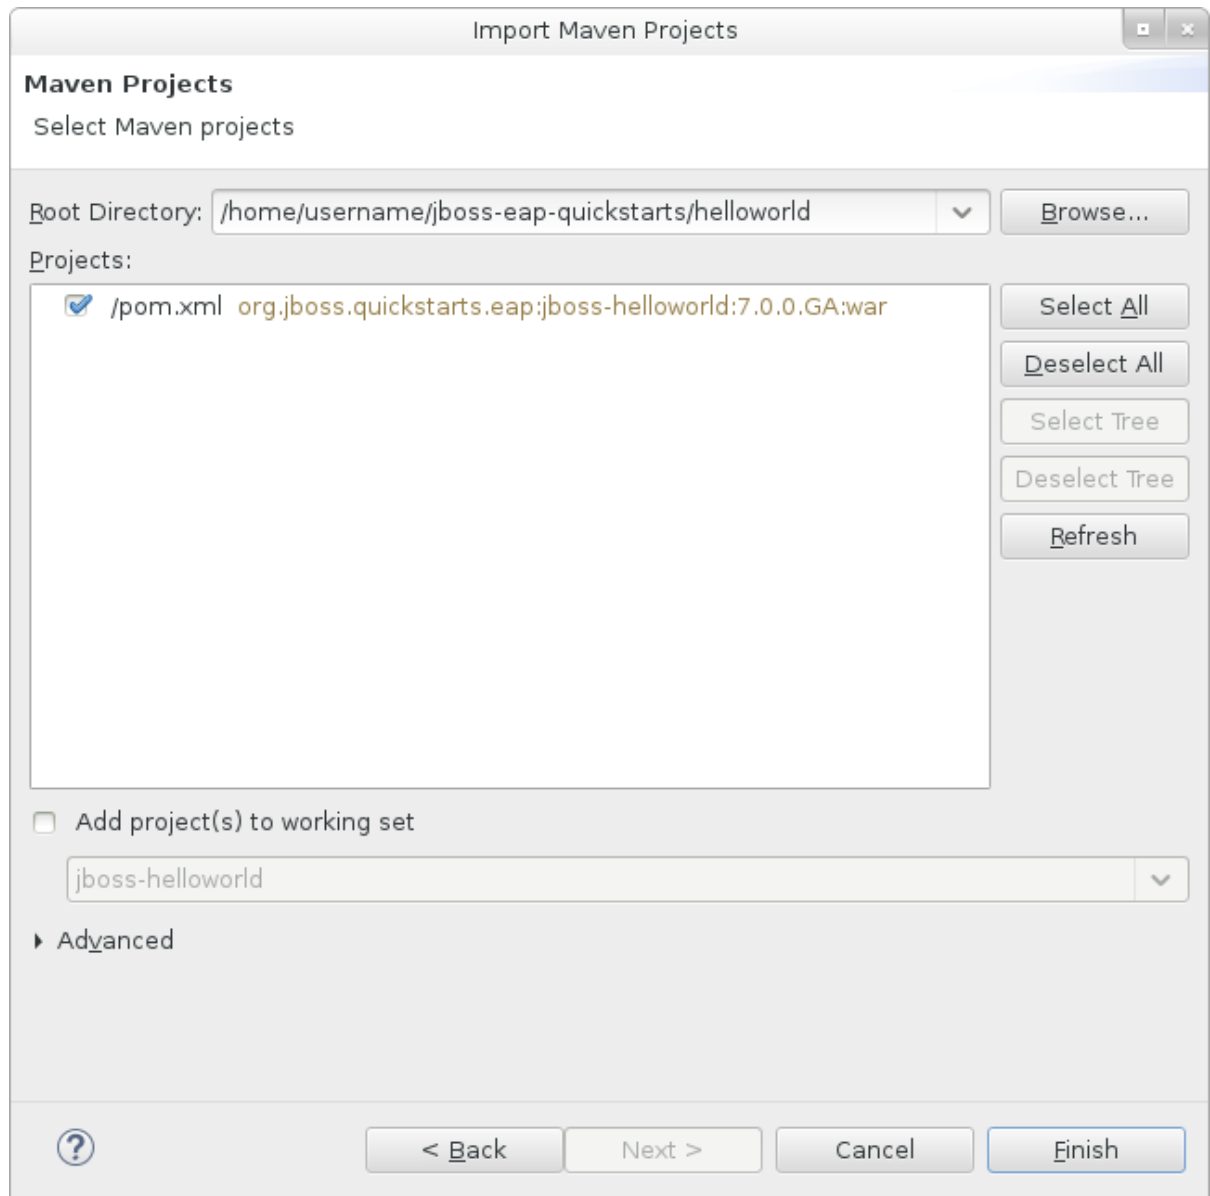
Import Maven Projects

Maven Projects

Select Maven projects

Root Directory: /home/username/jboss-eap-quickstarts/helloworld

Browse...

Projects:

/pom.xml org.jboss.quickstarts.eap:jboss-helloworld:7.0.0.GA:war

Select All

Deselect All

Select Tree

Deselect Tree

Refresh

Add project(s) to working set

jboss-helloworld

Advanced

?

< Back

Next >

Cancel

Finish